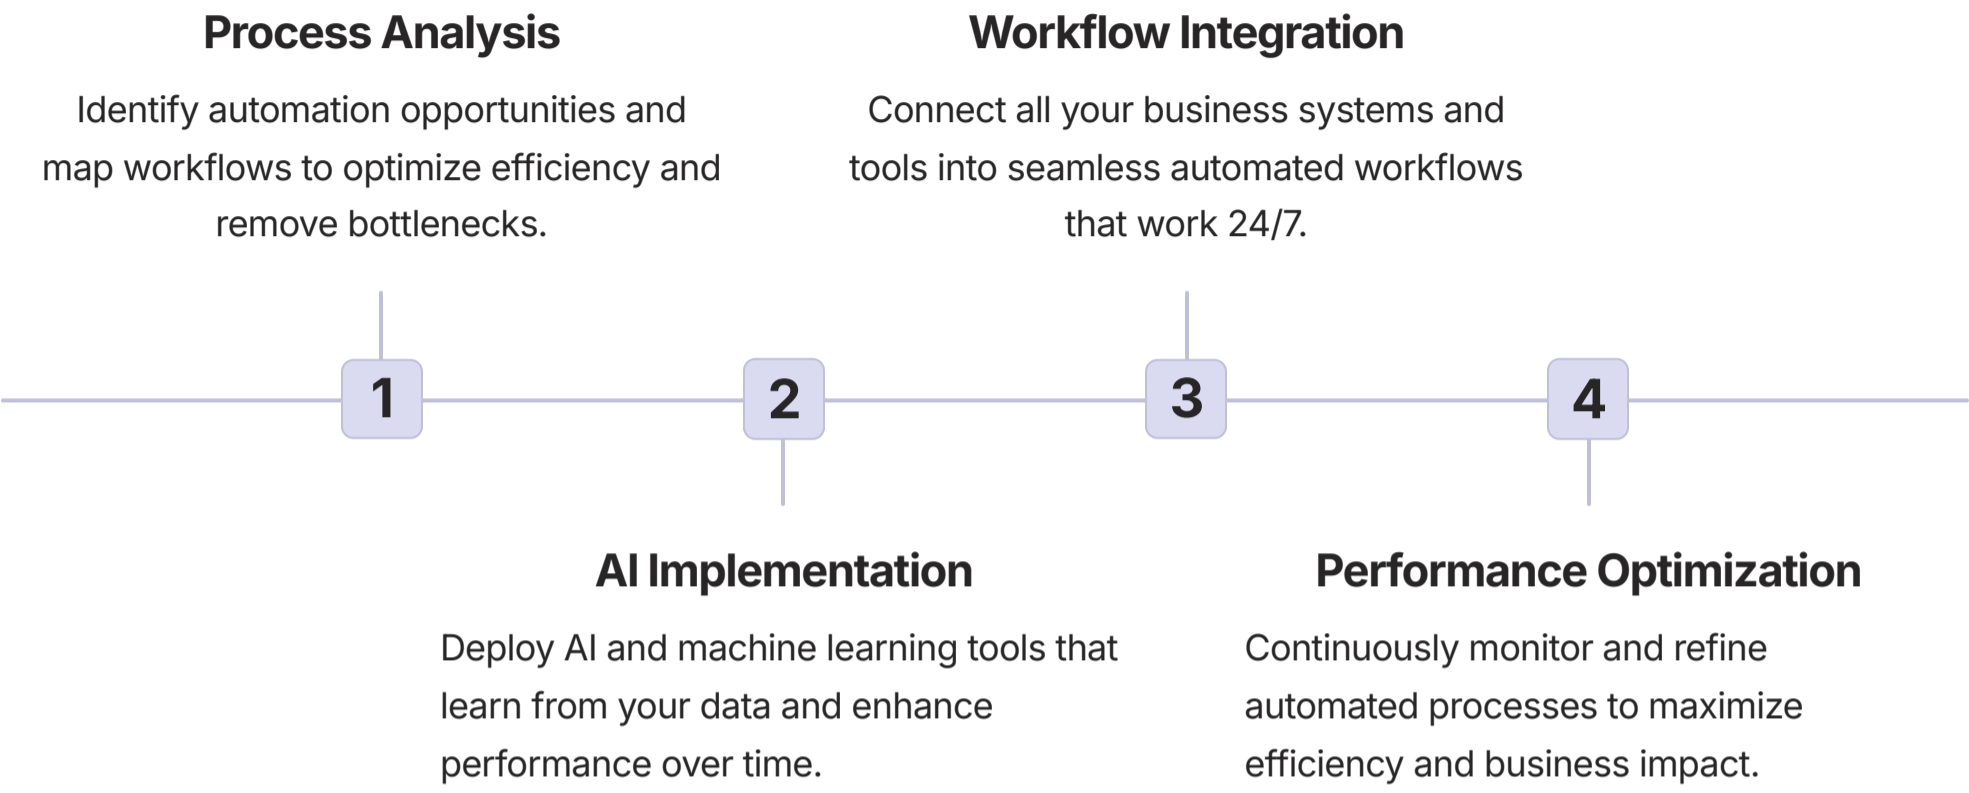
Process Analysis

Identify automation opportunities and map workflows to optimize efficiency and remove bottlenecks.

Workflow Integration

Connect all your business systems and tools into seamless automated workflows that work 24/7.

1

2

3

4

AI Implementation

Deploy AI and machine learning tools that learn from your data and enhance performance over time.

Performance Optimization

Continuously monitor and refine automated processes to maximize efficiency and business impact.